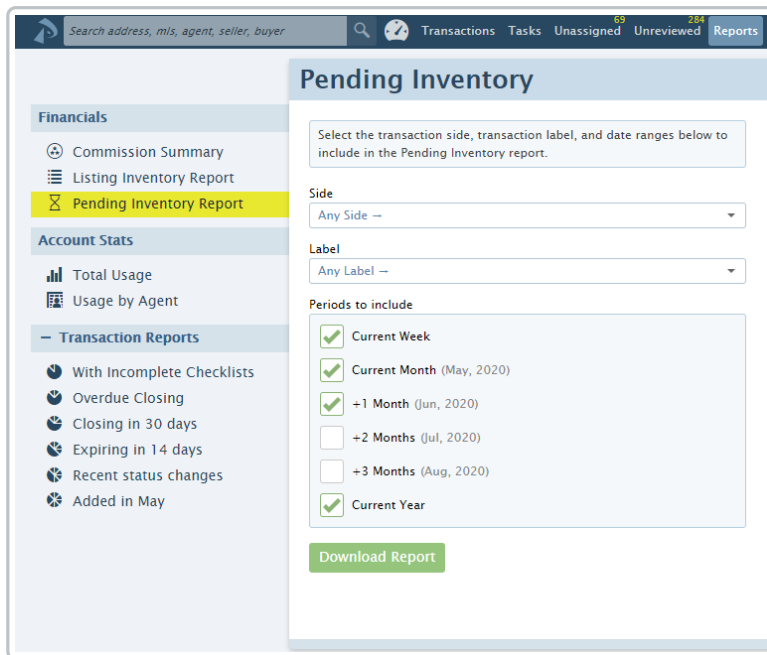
Search address, mls, agent, seller, buyer

Transactions Tasks Unassigned 69 Unreviewed 284 Reports

Financials

Commission Summary

Listing Inventory Report

Pending Inventory Report

Account Stats

Total Usage

Usage by Agent

− Transaction Reports

With Incomplete Checklists

Overdue Closing

Closing in 30 days

Expiring in 14 days

Recent status changes

Added in May

Pending Inventory

Select the transaction side, transaction label, and date ranges below to include in the Pending Inventory report.

Side

Any Side →

Label

Any Label →

Periods to include

Current Week

Current Month (May, 2020)

+1 Month (Jun, 2020)

+2 Months (Jul, 2020)

+3 Months (Aug, 2020)

Current Year

Download Report